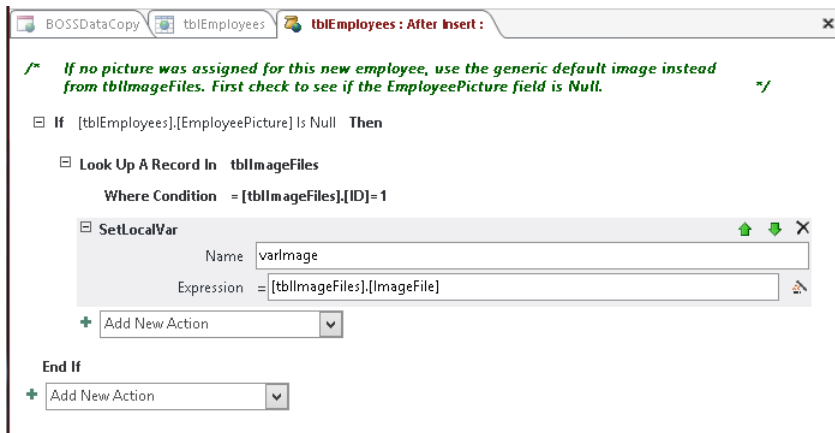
BOSSDataCopy | tblEmployees | tblEmployees : After Insert :

/* If no picture was assigned for this new employee, use the generic default image instead from tblImageFiles. First check to see if the EmployeePicture field is Null. */

⊟ If [tblEmployees].[EmployeePicture] Is Null Then

⊟ Look Up A Record In tblImageFiles

Where Condition = [tblImageFiles].[ID]=1

⊟ SetLocalVar

Name varImage

Expression = [tblImageFiles].[ImageFile]

+ Add New Action

End If

+ Add New Action